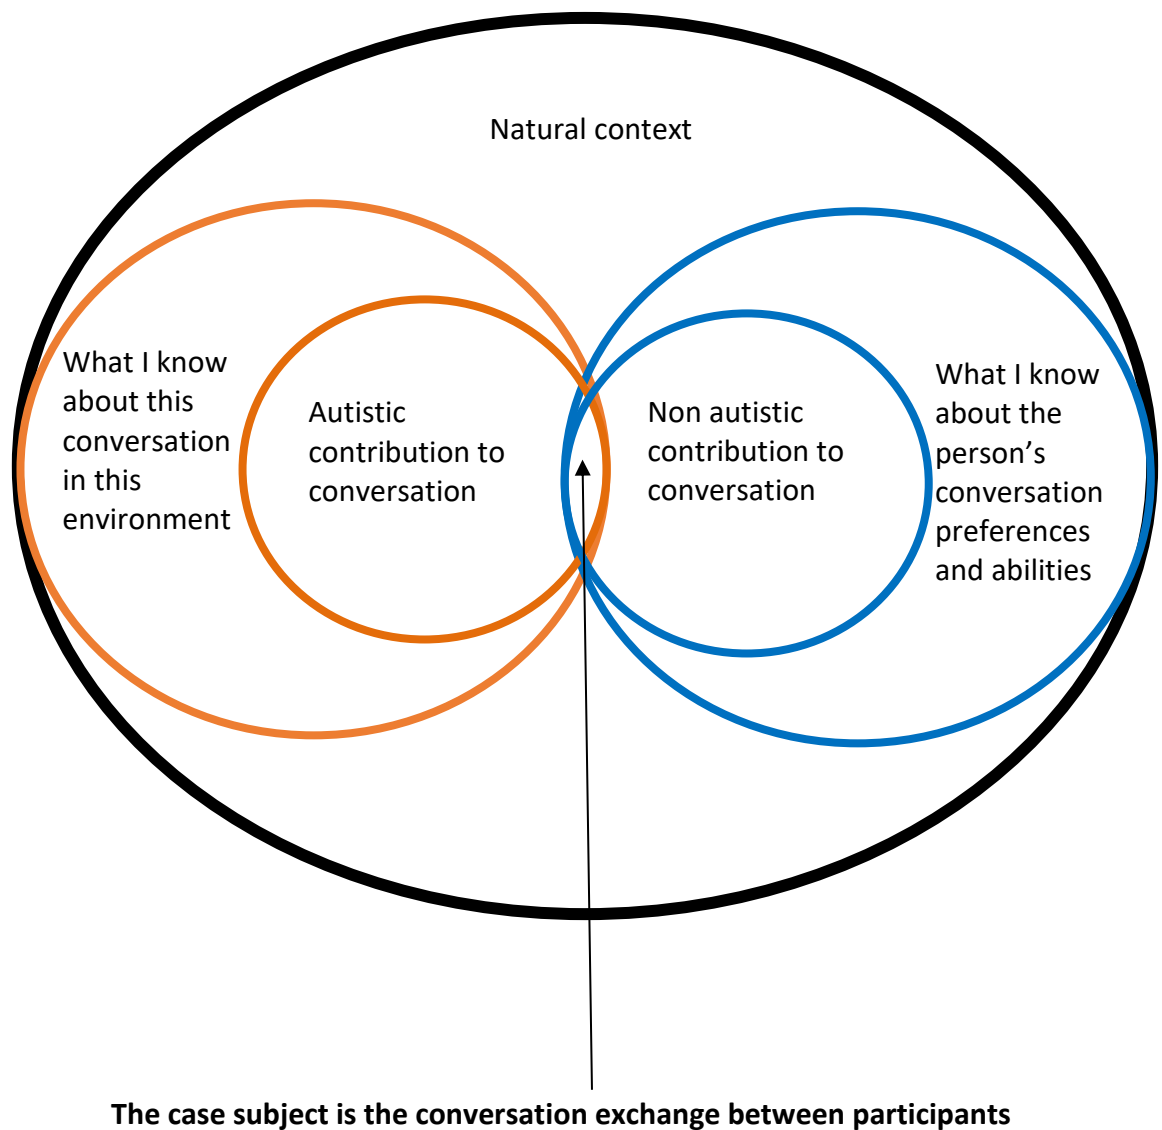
Natural context

What I know about this conversation in this environment

Autistic contribution to conversation

Non autistic contribution to conversation

What I know about the person’s conversation preferences and abilities

**The case subject is the conversation exchange between participants**